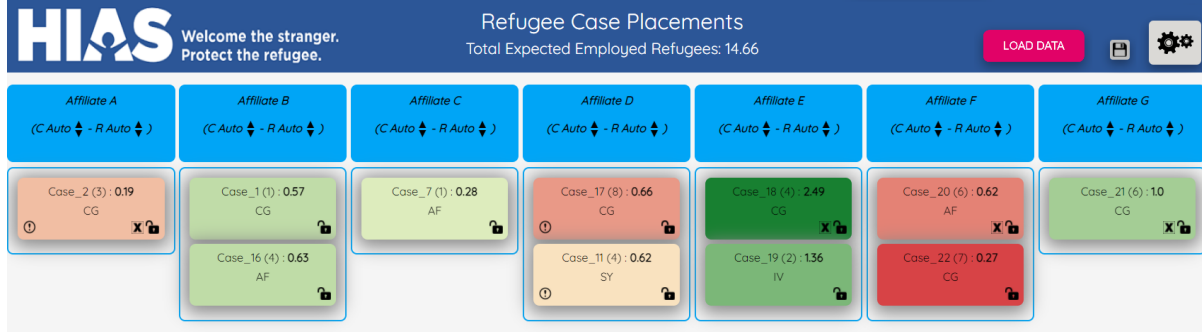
HIAS Welcome the stranger. Protect the refugee.

Refugee Case Placements
Total Expected Employed Refugees: 14.66

LOAD DATA

Affiliate A
(C Auto ▲▼ - R Auto ▲▼ )

Case_2 (3) : 0.19
CG

Affiliate B
(C Auto ▲▼ - R Auto ▲▼ )

Case_1 (1) : 0.57
CG

Case_16 (4) : 0.63
AF

Affiliate C
(C Auto ▲▼ - R Auto ▲▼ )

Case_7 (1) : 0.28
AF

Affiliate D
(C Auto ▲▼ - R Auto ▲▼ )

Case_17 (8) : 0.66
CG

Case_11 (4) : 0.62
SY

Affiliate E
(C Auto ▲▼ - R Auto ▲▼ )

Case_18 (4) : 2.49
CG

Case_19 (2) : 1.36
IV

Affiliate F
(C Auto ▲▼ - R Auto ▲▼ )

Case_20 (6) : 0.62
AF

Case_22 (7) : 0.27
CG

Affiliate G
(C Auto ▲▼ - R Auto ▲▼ )

Case_21 (6) : 1.0
CG